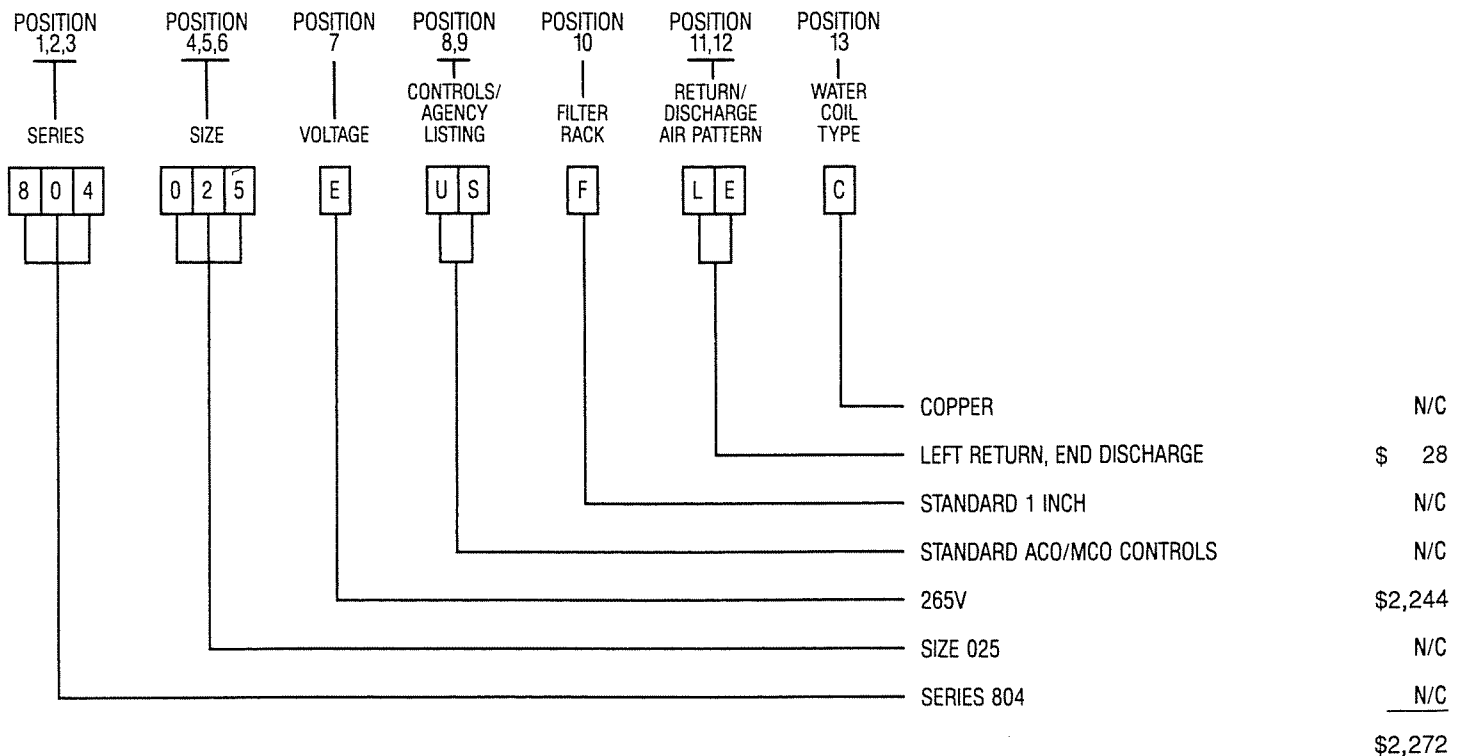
POSITION 1,2,3
SERIES

POSITION 4,5,6
SIZE

POSITION 7
VOLTAGE

POSITION 8,9
CONTROLS/ AGENCY LISTING

POSITION 10
FILTER RACK

POSITION 11,12
RETURN/ DISCHARGE AIR PATTERN

POSITION 13
WATER COIL TYPE

8 0 4    0 2 5    E    U S    F    L E    C

COPPER N/C
LEFT RETURN, END DISCHARGE $ 28
STANDARD 1 INCH N/C
STANDARD ACO/MCO CONTROLS N/C
265V $2,244
SIZE 025 N/C
SERIES 804 N/C

$2,272